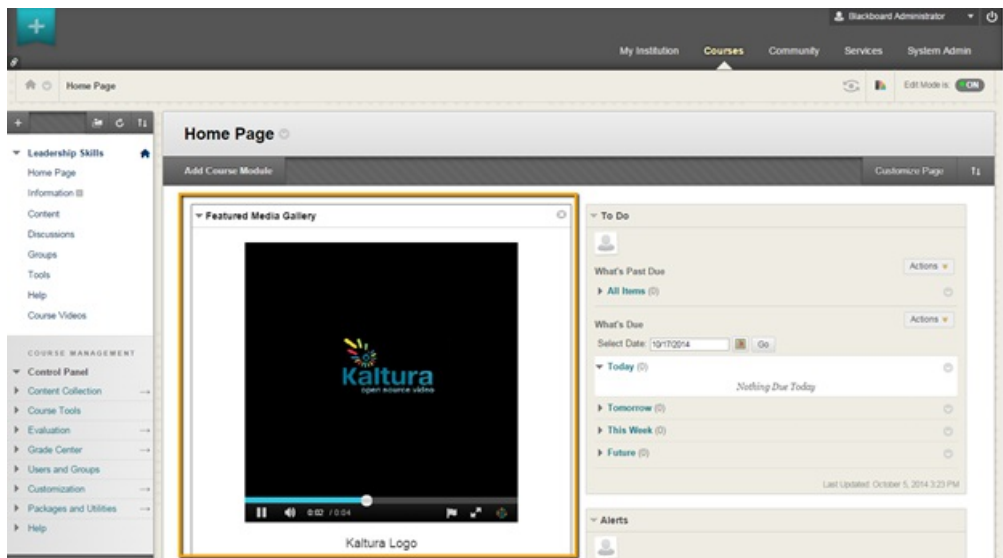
Blackboard Administrator

My Institution Courses Community Services System Admin

Home Page

Edit Mode is: ON

Leadership Skills
Home Page
Information
Content
Discussions
Groups
Tools
Help
Course Videos

COURSE MANAGEMENT
Control Panel
Content Collection
Course Tools
Evaluation
Grade Center
Users and Groups
Customization
Packages and Utilities
Help

Home Page

Add Course Module

Customize Page

Featured Media Gallery

Kaltura
open source video

0:02 / 0:04

Kaltura Logo

To Do

What's Past Due
Actions
All Items (0)

What's Due
Actions
Select Date: 10/17/2014 Go
Today (0)
Nothing Due Today
Tomorrow (0)
This Week (0)
Future (0)

Last Updated: October 5, 2014 3:23 PM

Alerts